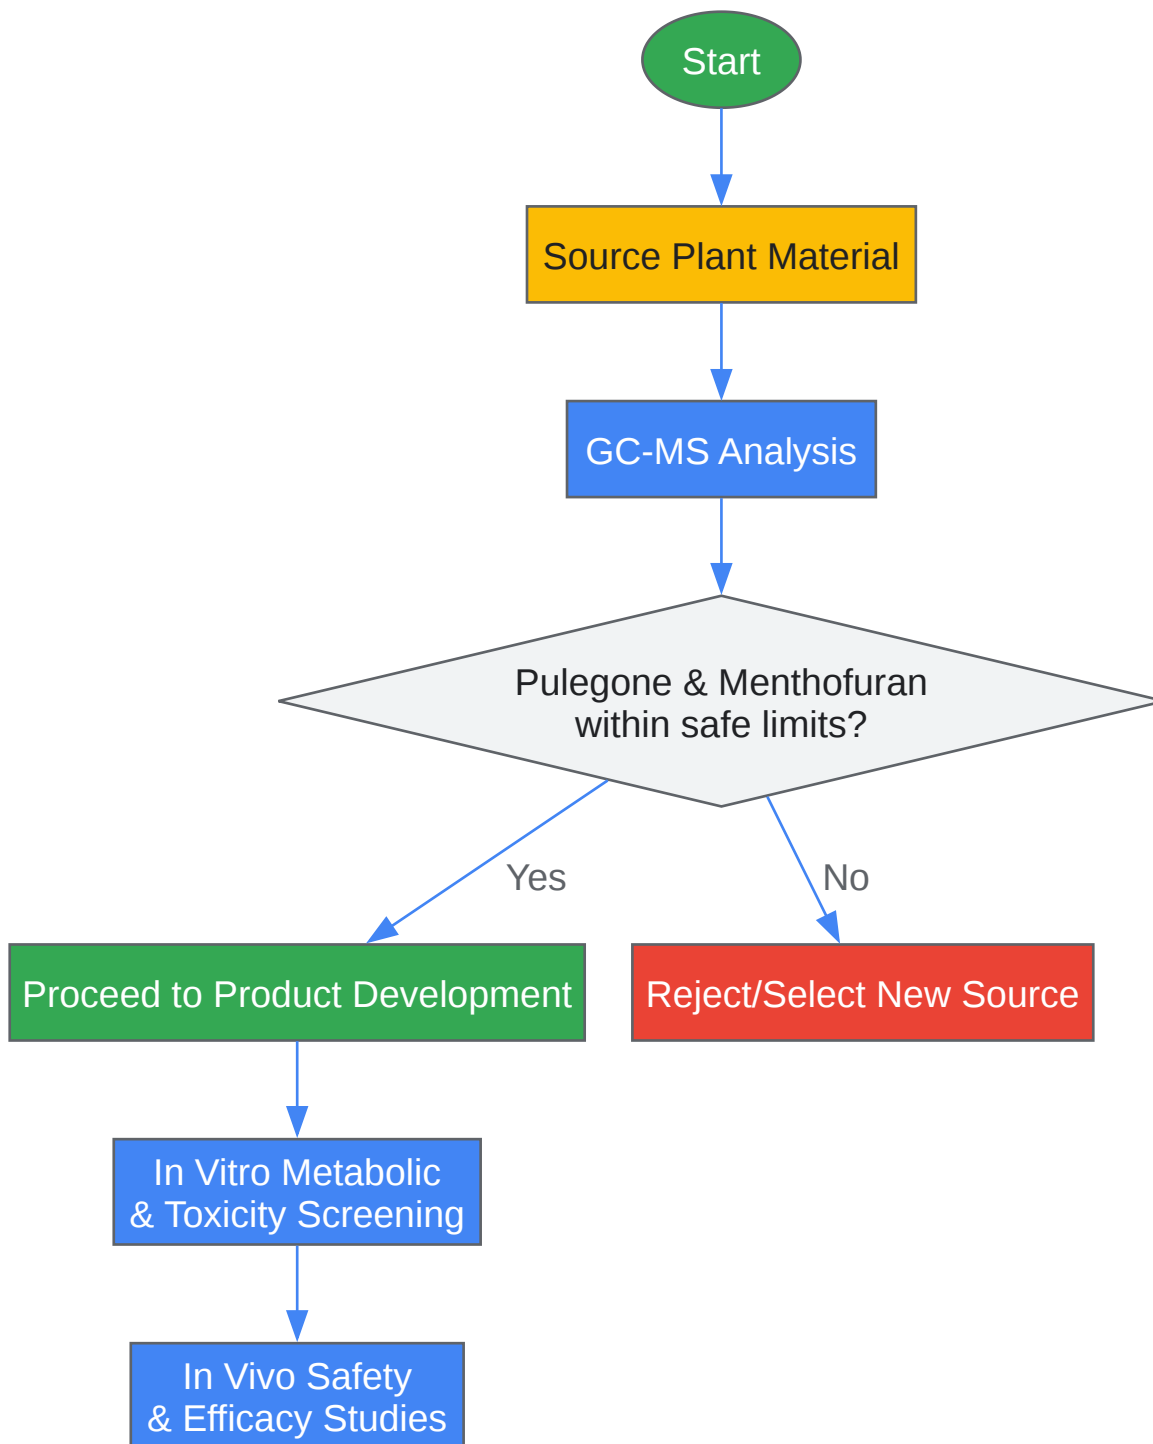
Start

Source Plant Material

GC-MS Analysis

Pulegone & Menthofuran within safe limits?

Yes

No

Proceed to Product Development

Reject/Select New Source

In Vitro Metabolic & Toxicity Screening

In Vivo Safety & Efficacy Studies